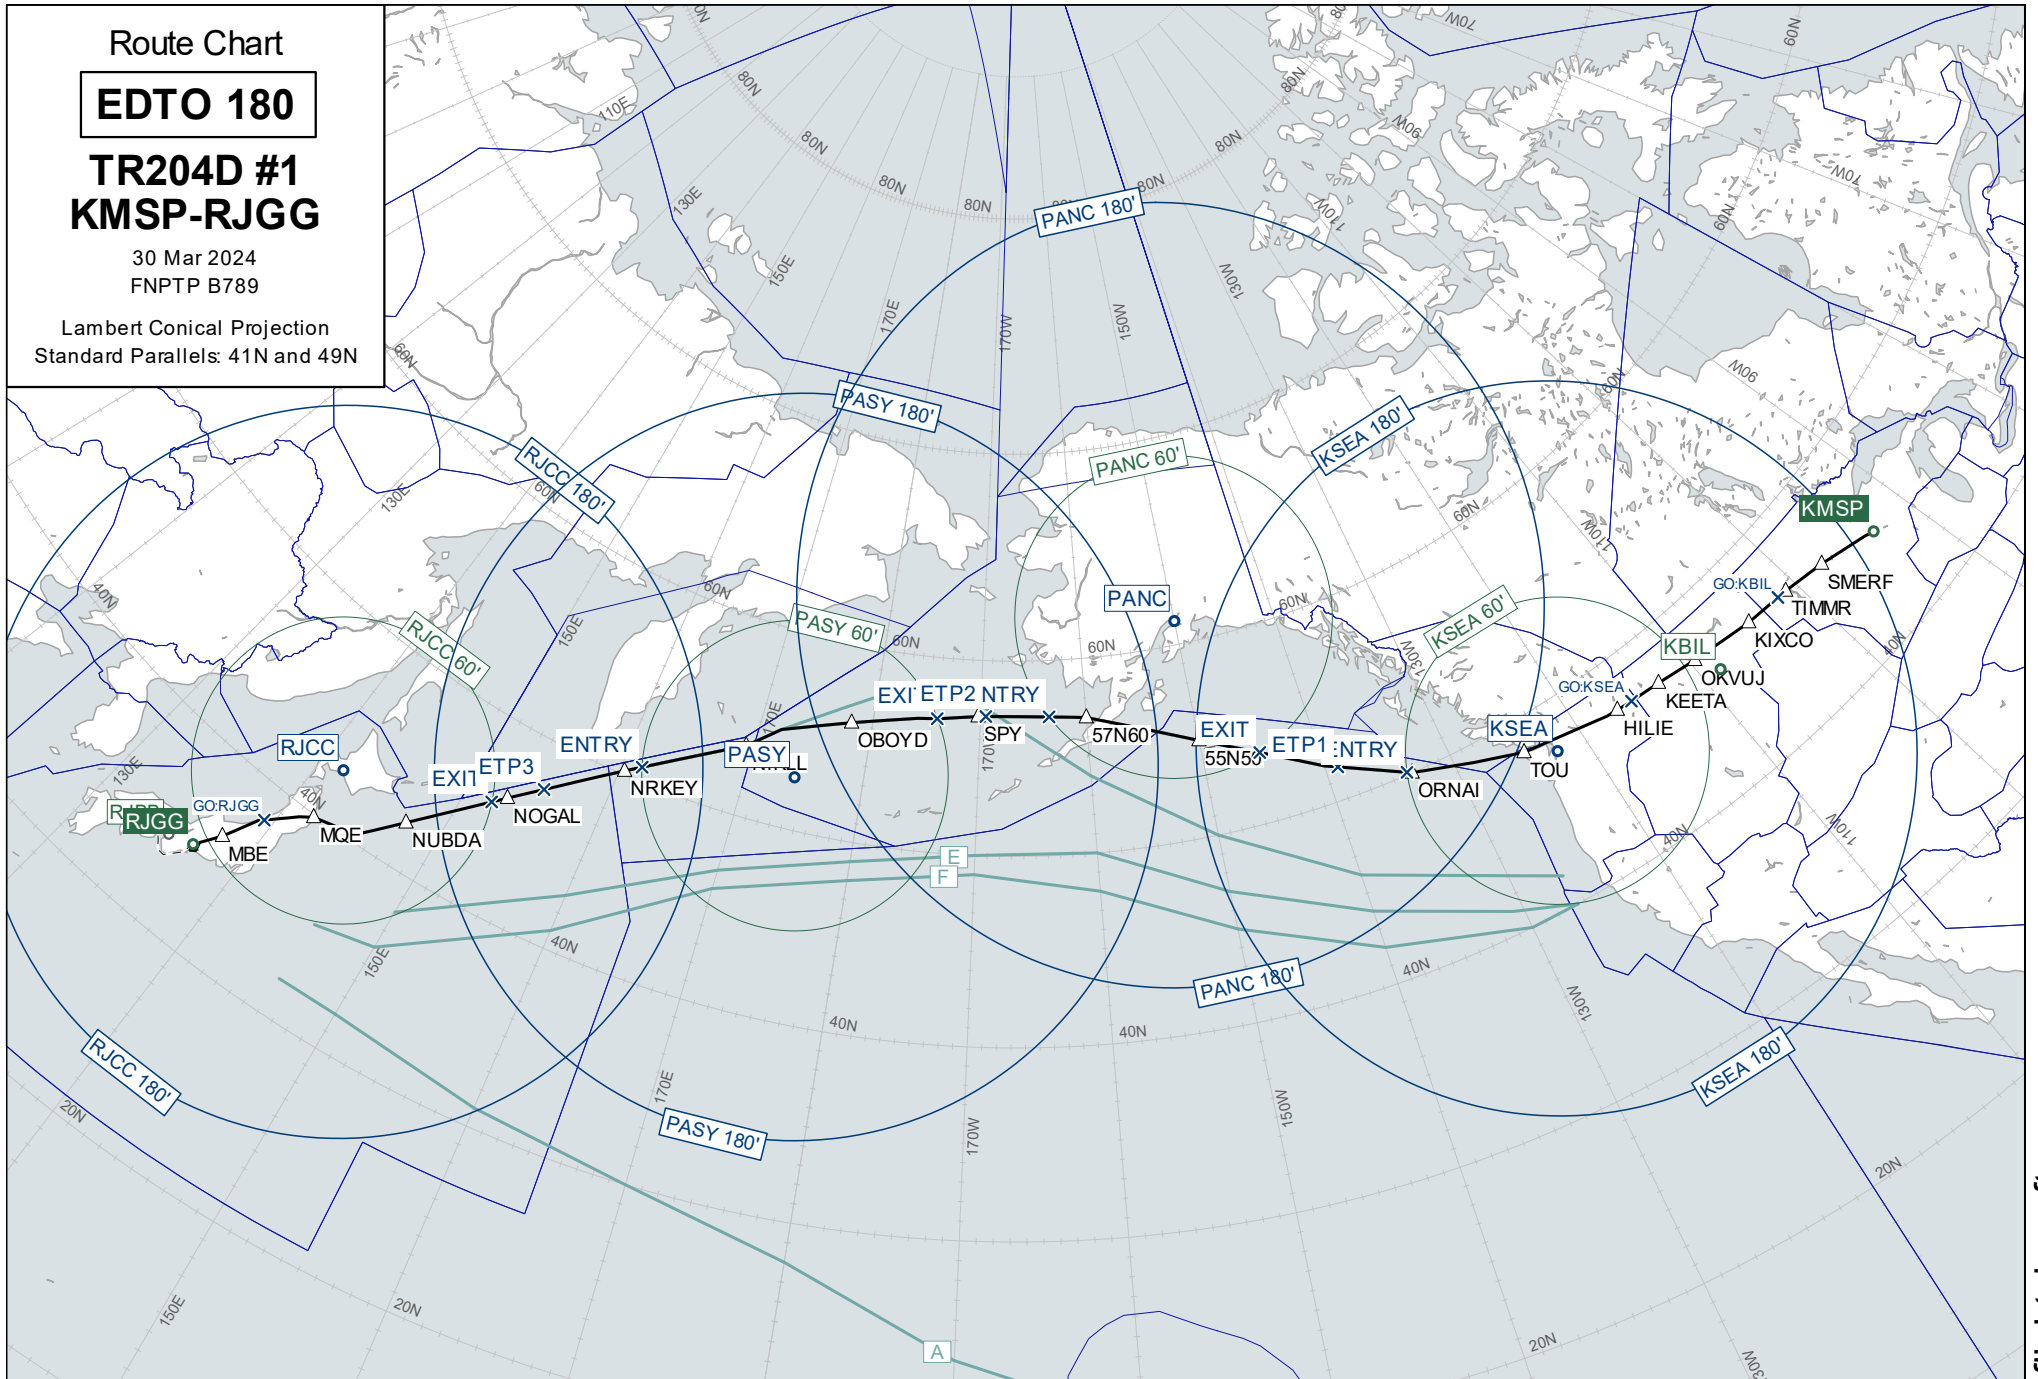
Route Chart

EDTO 180

TR204D #1
KMSP-RJGG

30 Mar 2024
FNPTP B789

Lambert Conical Projection
Standard Parallels: 41N and 49N

PANC 180'
PASY 180'
RJCC 180'
KSEA 180'
PANC 60'
PASY 60'
RJCC 60'
KSEA 60'
PANC
RJCC
PASY
KSEA
KBIL
KMSP
RJGG
GO:RJGG
GO:KBIL
GO:KSEA
ENTRY
EXIT
ETP3
ETP2
ETP1
EXI
NTRY
EXIT
:NTRY
MBE
MQE
NUBDA
NOGAL
NRKEY
OBOYD
SPY
57N60
55N50
ORNAI
TOU
HILIE
KEETA
OKVUJ
KIXCO
TIMMR
SMERF
E
F
A
80N
70W
60N
110E
130E
150E
170E
170W
150W
130W
110W
40N
20N
60N